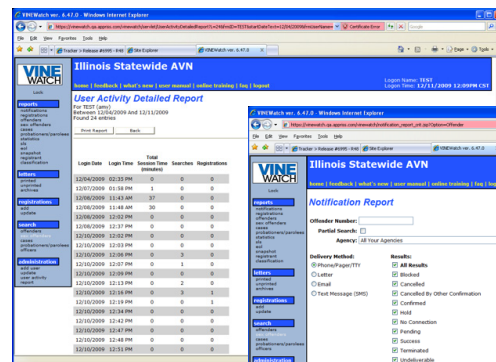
VINEWatch ver. 6.47.0 - Windows Internet Explorer

Certificate Error

Google

File Edit View Favorites Tools Help

Tracker > Release #6995 - Intl | Site Explorer | VINEWatch ver. 6.47.0

Illinois Statewide AVN

home | feedback | what's new | user manual | online training | faq | logout

Logon Name: TEST
Logon Time: 12/11/2009 12:05PM CST

User Activity Detailed Report

For TEST (amo)
Between 12/04/2009 and 12/11/2009
Found 24 entries

Print Report | Back

| Login Date | Login Time | Total Session Time (minutes) | Searches | Registrations |
|---|---|---|---|---|
| 12/04/2009 | 02:35 PM | 0 | 0 | 0 |
| 12/07/2009 | 01:58 PM | 1 | 0 | 0 |
| 12/08/2009 | 11:43 AM | 37 | 0 | 0 |
| 12/08/2009 | 11:48 AM | 30 | 0 | 0 |
| 12/08/2009 | 12:02 PM | 0 | 0 | 0 |
| 12/08/2009 | 12:37 PM | 0 | 0 | 0 |
| 12/09/2009 | 12:02 PM | 0 | 0 | 0 |
| 12/10/2009 | 12:03 PM | 0 | 0 | 0 |
| 12/10/2009 | 12:06 PM | 0 | 3 | 0 |
| 12/10/2009 | 12:07 PM | 0 | 1 | 0 |
| 12/10/2009 | 12:09 PM | 0 | 0 | 0 |
| 12/10/2009 | 12:13 PM | 0 | 2 | 0 |
| 12/10/2009 | 12:16 PM | 0 | 3 | 1 |
| 12/10/2009 | 12:19 PM | 0 | 1 | 1 |
| 12/10/2009 | 12:34 PM | 0 | 0 | 0 |
| 12/10/2009 | 12:42 PM | 0 | 0 | 0 |
| 12/10/2009 | 12:47 PM | 0 | 0 | 0 |
| 12/10/2009 | 12:48 PM | 0 | 0 | 0 |
| 12/10/2009 | 12:51 PM | 0 | 0 | 0 |

VINE WATCH
Tools
reports
notifications
registrations
offenders
sex offenders
cases
probationers/parolees
statistics
sis
ext
snapshot
registrant
classification
letters
printed
unprinted
archives
registrations
add
update
search
offenders
cases
probationers/parolees
officers
administration
add user
update
user activity
report

VINEWatch ver. 6.47.0 - Windows Internet Explorer

File Edit View Favorites Tools Help

Tracker > Release #6995 - Intl | Site Explorer | VINEWatch ver. 6.47.0

Illinois Statewide AVN

home | feedback | what's new | user manual | online training | faq | l

Notification Report

Offender Number:
Partial Search:
Agency: All Your Agencies

Delivery Method:
Phone/Pager/TTY
Letter
Email
Text Message (SMS)

Results:
All Results
Blocked
Cancelled
Cancelled By Other Confirmation
Confirmed
Hold
No Connection
Pending
Success
Terminated
Undeliverable